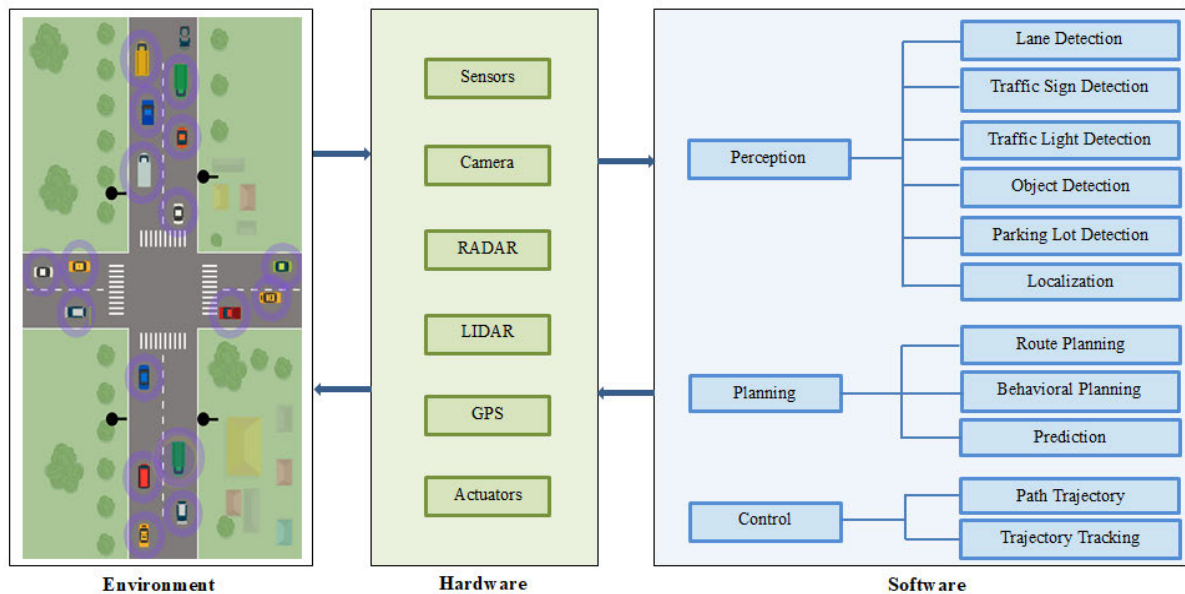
Sensors

Camera

RADAR

LIDAR

GPS

Actuators

Perception

Lane Detection

Traffic Sign Detection

Traffic Light Detection

Object Detection

Parking Lot Detection

Localization

Planning

Route Planning

Behavioral Planning

Prediction

Control

Path Trajectory

Trajectory Tracking

Environment

Hardware

Software